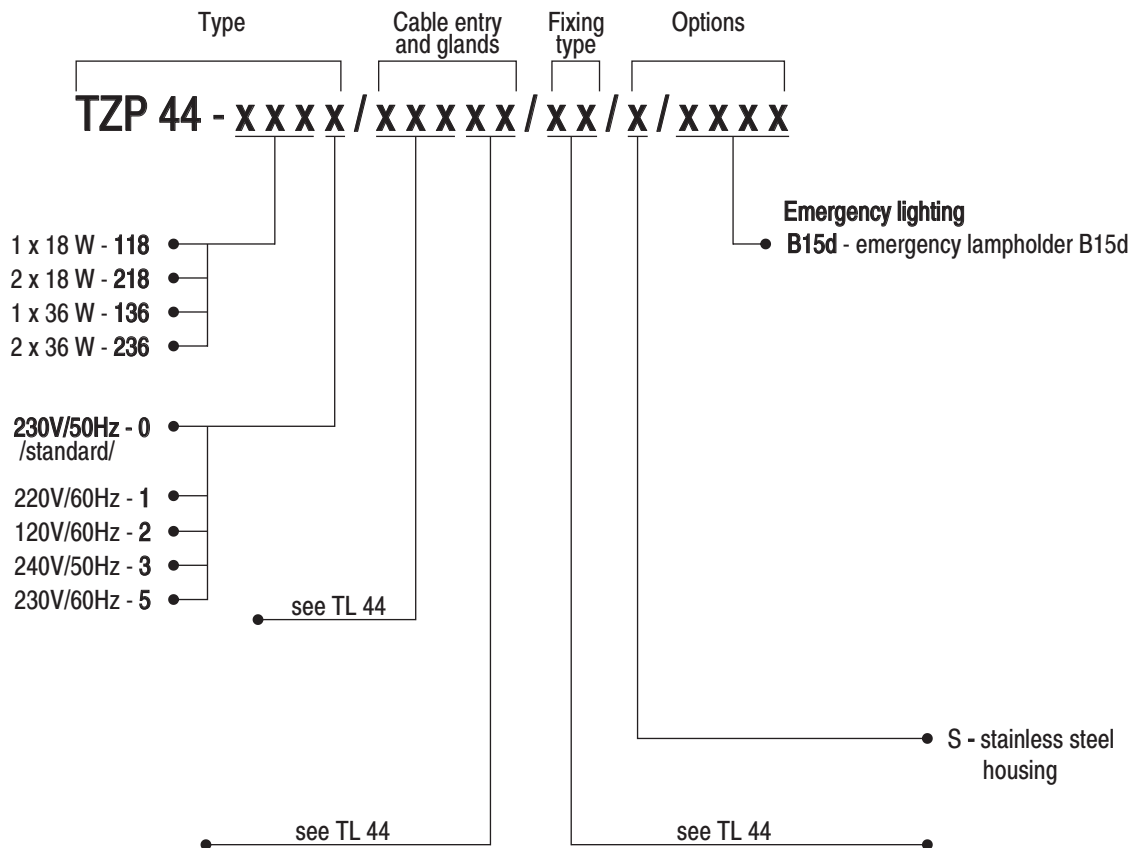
Type

Cable entry and glands

Fixing type

Options

TZP 44 - x x x x / x x x x x / x x / x / x x x x

Emergency lighting
B15d - emergency lampholder B15d

1 x 18 W - 118
2 x 18 W - 218
1 x 36 W - 136
2 x 36 W - 236

230V/50Hz - 0
/standard/

220V/60Hz - 1
120V/60Hz - 2
240V/50Hz - 3
230V/60Hz - 5

see TL 44

S - stainless steel housing

see TL 44

see TL 44